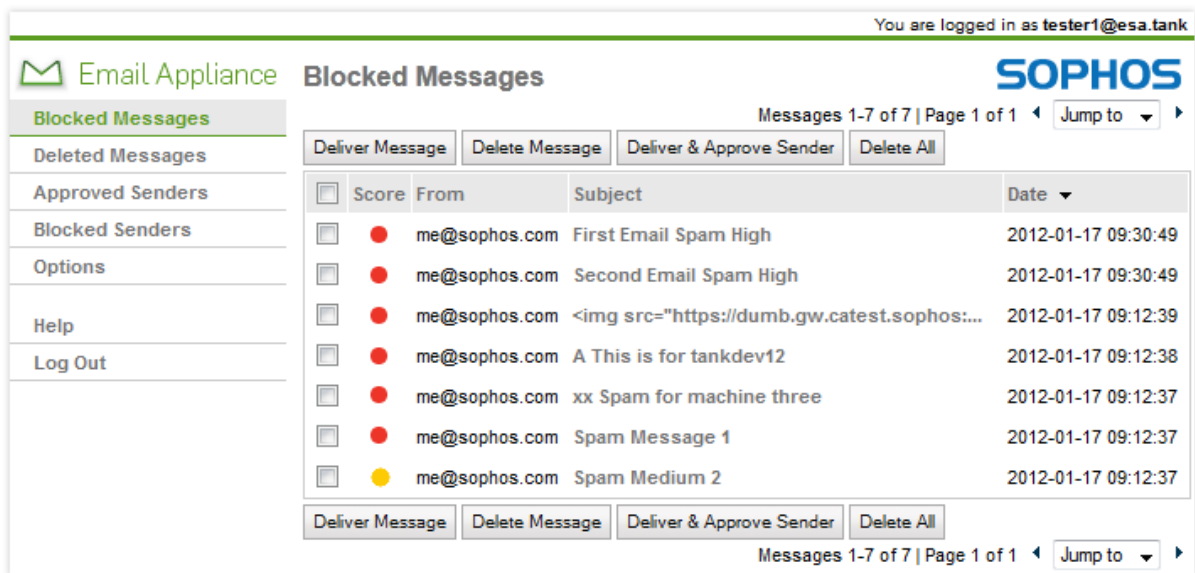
You are logged in as **tester1@esa.tank**

Email Appliance

Blocked Messages

SOPHOS

Blocked Messages
Deleted Messages
Approved Senders
Blocked Senders
Options

Help
Log Out

Messages 1-7 of 7 | Page 1 of 1 Jump to

Deliver Message | Delete Message | Deliver & Approve Sender | Delete All

| | Score | From | Subject | Date |
|---|---|---|---|---|
| | | me@sophos.com | First Email Spam High | 2012-01-17 09:30:49 |
| | | me@sophos.com | Second Email Spam High | 2012-01-17 09:30:49 |
| | | me@sophos.com | <img src="https://dumb.gw.catest.sophos:... | 2012-01-17 09:12:39 |
| | | me@sophos.com | A This is for tankdev12 | 2012-01-17 09:12:38 |
| | | me@sophos.com | xx Spam for machine three | 2012-01-17 09:12:37 |
| | | me@sophos.com | Spam Message 1 | 2012-01-17 09:12:37 |
| | | me@sophos.com | Spam Medium 2 | 2012-01-17 09:12:37 |

Deliver Message | Delete Message | Deliver & Approve Sender | Delete All

Messages 1-7 of 7 | Page 1 of 1 Jump to